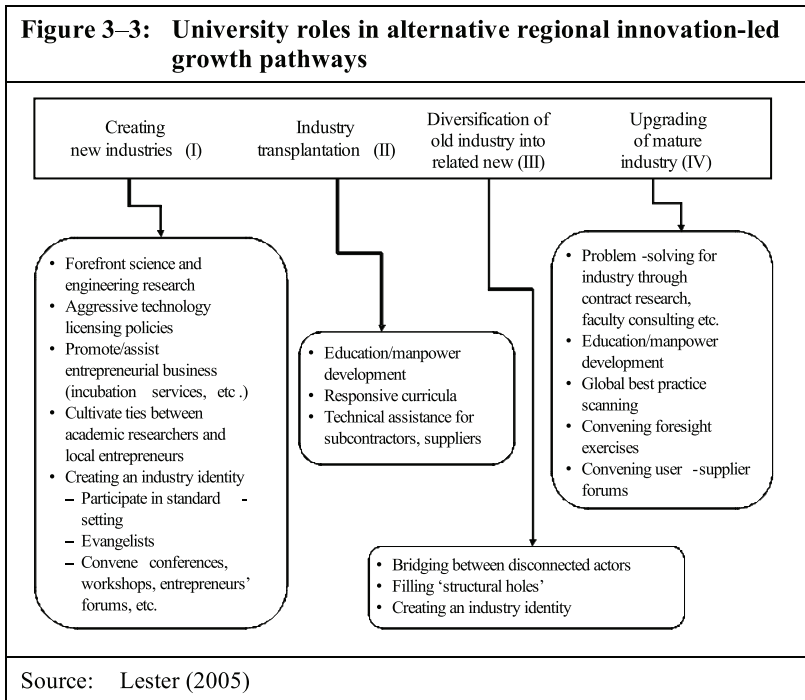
Figure 3–3: University roles in alternative regional innovation-led growth pathways

Creating new industries (I)

Industry transplantation (II)

Diversification of old industry into related new (III)

Upgrading of mature industry (IV)

• Forefront science and engineering research
• Aggressive technology licensing policies
• Promote/assist entrepreneurial business (incubation services, etc .)
• Cultivate ties between academic researchers and local entrepreneurs
• Creating an industry identity
– Participate in standard - setting
– Evangelists
– Convene conferences, workshops, entrepreneurs' forums, etc.

• Education/manpower development
• Responsive curricula
• Technical assistance for subcontractors, suppliers

• Problem -solving for industry through contract research, faculty consulting etc.
• Education/manpower development
• Global best practice scanning
• Convening foresight exercises
• Convening user -supplier forums

• Bridging between disconnected actors
• Filling 'structural holes'
• Creating an industry identity

Source: Lester (2005)